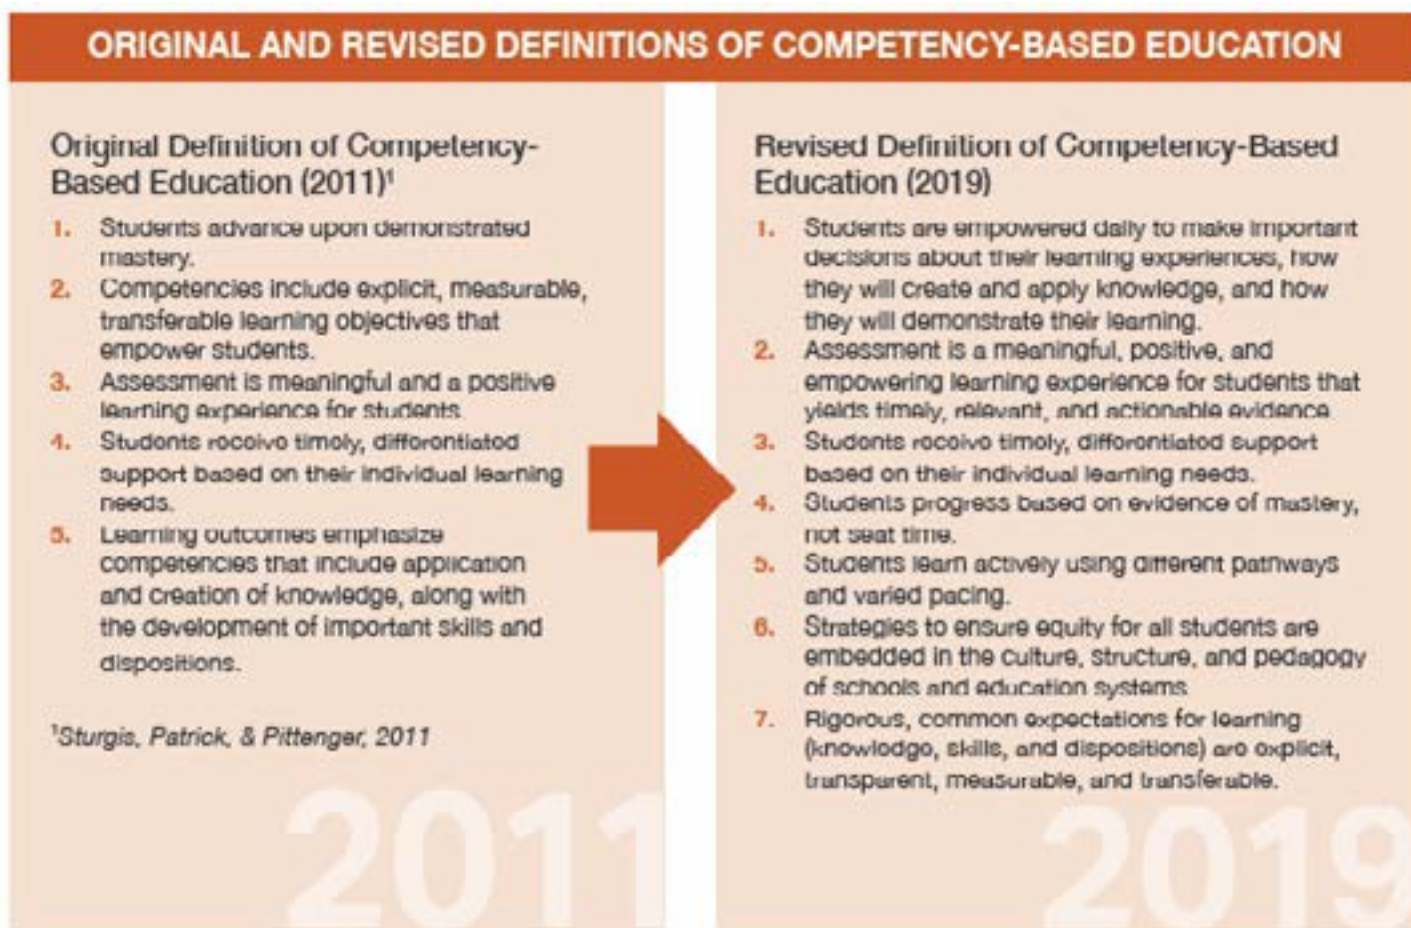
ORIGINAL AND REVISED DEFINITIONS OF COMPETENCY-BASED EDUCATION

Original Definition of Competency-Based Education (2011)$^1$

1. Students advance upon demonstrated mastery.
2. Competencies include explicit, measurable, transferable learning objectives that empower students.
3. Assessment is meaningful and a positive learning experience for students.
4. Students receive timely, differentiated support based on their individual learning needs.
5. Learning outcomes emphasize competencies that include application and creation of knowledge, along with the development of important skills and dispositions.

$^1$Sturgis, Patrick, & Pittenger, 2011

2011

Revised Definition of Competency-Based Education (2019)

1. Students are empowered daily to make important decisions about their learning experiences, how they will create and apply knowledge, and how they will demonstrate their learning.
2. Assessment is a meaningful, positive, and empowering learning experience for students that yields timely, relevant, and actionable evidence.
3. Students receive timely, differentiated support based on their individual learning needs.
4. Students progress based on evidence of mastery, not seat time.
5. Students learn actively using different pathways and varied pacing.
6. Strategies to ensure equity for all students are embedded in the culture, structure, and pedagogy of schools and education systems.
7. Rigorous, common expectations for learning (knowledge, skills, and dispositions) are explicit, transparent, measurable, and transferable.

2019